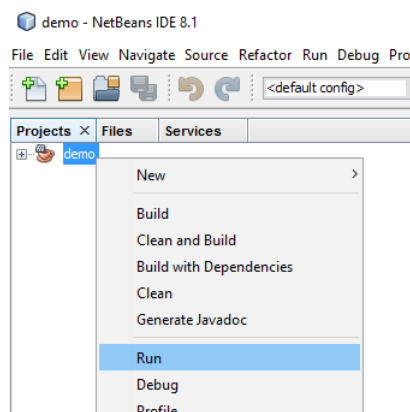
demo - NetBeans IDE 8.1

File Edit View Navigate Source Refactor Run Debug Pro

<default config>

Projects × Files Services

demo

New >

Build

Clean and Build

Build with Dependencies

Clean

Generate Javadoc

Run

Debug

Profile